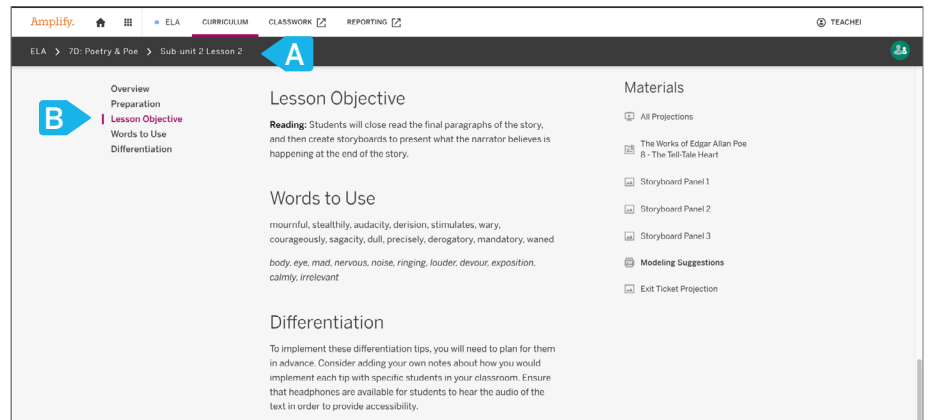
Amplify. ELA CURRICULUM CLASSWORK REPORTING TEACHER

ELA > 7D: Poetry & Poe > Sub-unit 2 Lesson 2

A

B

Overview
Preparation
Lesson Objective
Words to Use
Differentiation

Lesson Objective

**Reading:** Students will close read the final paragraphs of the story, and then create storyboards to present what the narrator believes is happening at the end of the story.

Words to Use

mournful, stealthily, audacity, derision, stimulates, wary, courageously, sagacity, dull, precisely, derogatory, mandatory, waned

*body, eye, mad, nervous, noise, ringing, louder, devour, exposition, calmly, irrelevant*

Differentiation

To implement these differentiation tips, you will need to plan for them in advance. Consider adding your own notes about how you would implement each tip with specific students in your classroom. Ensure that headphones are available for students to hear the audio of the text in order to provide accessibility.

Materials

All Projections

The Works of Edgar Allan Poe 8 - The Tell-Tale Heart

Storyboard Panel 1

Storyboard Panel 2

Storyboard Panel 3

Modeling Suggestions

Exit Ticket Projection